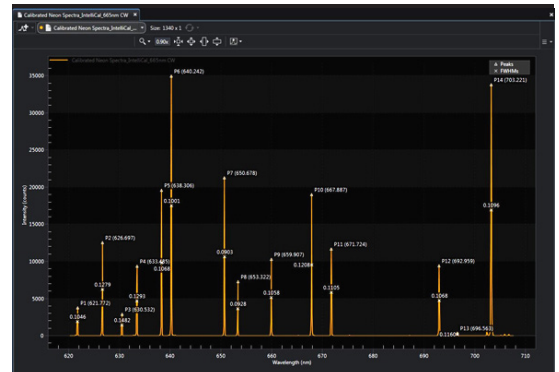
Calibrated Neon Spectra_IntelliCal_665nm CW ×

Calibrated Neon Spectra_IntelliCal_... Size: 1340 x 1

0.90x

Calibrated Neon Spectra_IntelliCal_665nm CW

Peaks
FWHMs

P6 (640.242)
P14 (703.221)
P7 (650.678)
P10 (667.887)
P5 (638.306)
0.1001
0.0903
P2 (626.697)
P4 (633.465)
0.1068
P9 (659.907)
P11 (671.724)
P12 (692.959)
0.1096
0.1279
P8 (653.322)
0.1208
P1 (621.772)
0.1293
0.1105
0.1058
0.1068
0.1046
P3 (630.532)
0.0928
0.1482
0.1160
P13 (696.561)

35000
30000
25000
20000
15000
10000
5000
0

Intensity (counts)

620 630 640 650 660 670 680 690 700 710
Wavelength (nm)